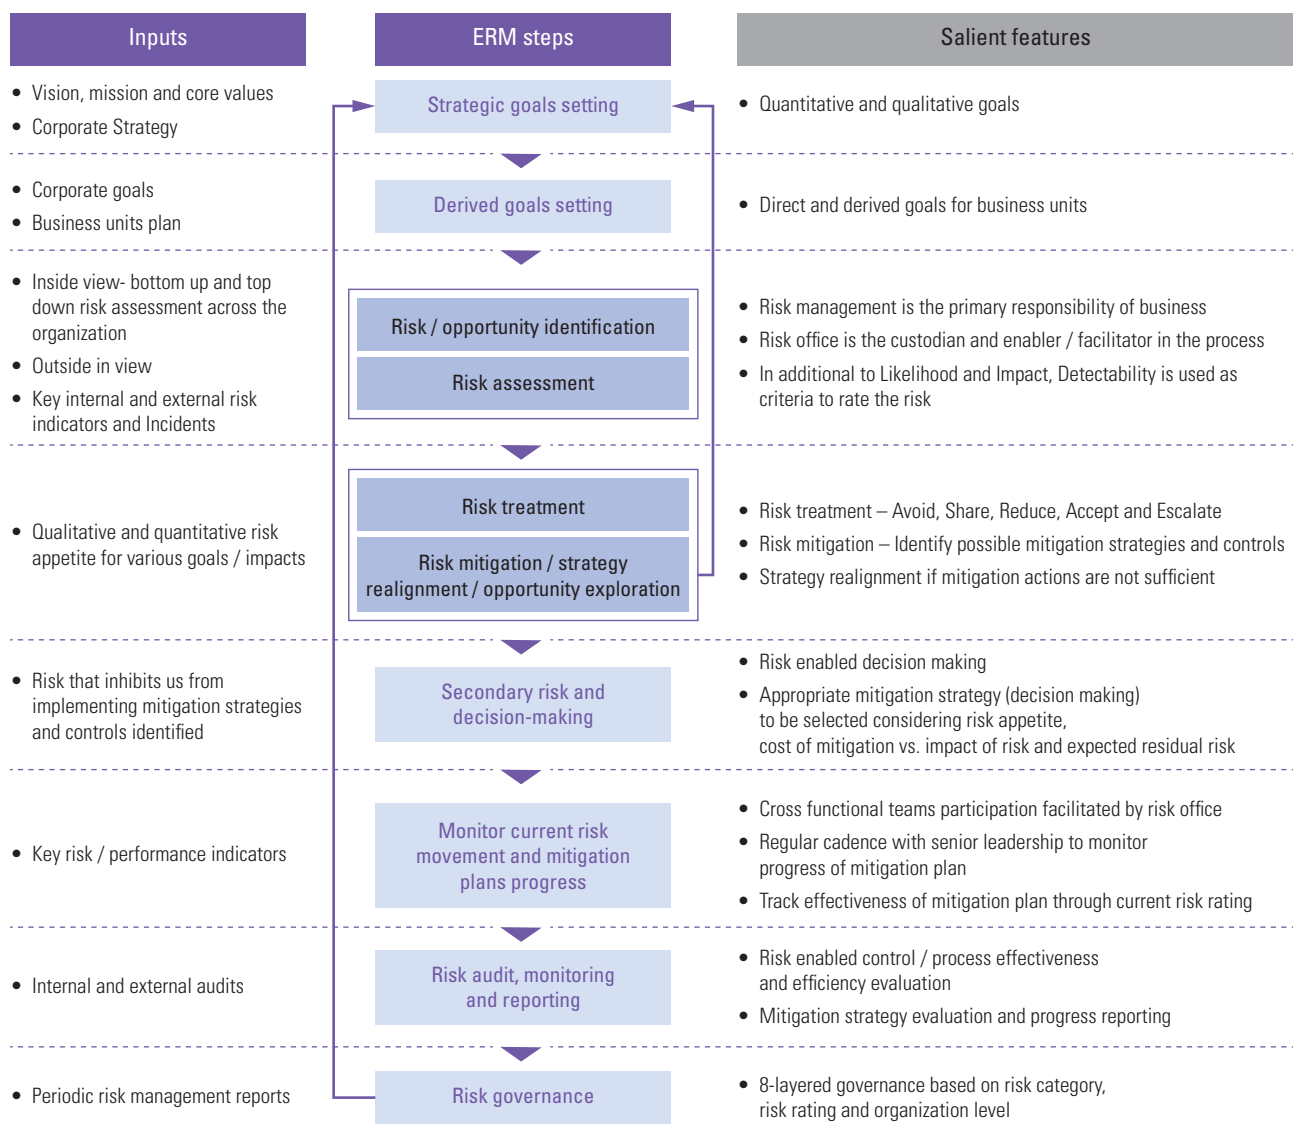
| Inputs | ERM steps | Salient features |
|---|---|---|
| • Vision, mission and core values<br>• Corporate Strategy | Strategic goals setting | • Quantitative and qualitative goals |
| • Corporate goals<br>• Business units plan | Derived goals setting | • Direct and derived goals for business units |
| • Inside view- bottom up and top down risk assessment across the organization<br>• Outside in view<br>• Key internal and external risk indicators and Incidents | Risk / opportunity identification<br>Risk assessment | • Risk management is the primary responsibility of business<br>• Risk office is the custodian and enabler / facilitator in the process<br>• In additional to Likelihood and Impact, Detectability is used as criteria to rate the risk |
| • Qualitative and quantitative risk appetite for various goals / impacts | Risk treatment<br>Risk mitigation / strategy realignment / opportunity exploration | • Risk treatment – Avoid, Share, Reduce, Accept and Escalate<br>• Risk mitigation – Identify possible mitigation strategies and controls<br>• Strategy realignment if mitigation actions are not sufficient |
| • Risk that inhibits us from implementing mitigation strategies and controls identified | Secondary risk and decision-making | • Risk enabled decision making<br>• Appropriate mitigation strategy (decision making) to be selected considering risk appetite, cost of mitigation vs. impact of risk and expected residual risk |
| • Key risk / performance indicators | Monitor current risk movement and mitigation plans progress | • Cross functional teams participation facilitated by risk office<br>• Regular cadence with senior leadership to monitor progress of mitigation plan<br>• Track effectiveness of mitigation plan through current risk rating |
| • Internal and external audits | Risk audit, monitoring and reporting | • Risk enabled control / process effectiveness and efficiency evaluation<br>• Mitigation strategy evaluation and progress reporting |
| • Periodic risk management reports | Risk governance | • 8-layered governance based on risk category, risk rating and organization level |